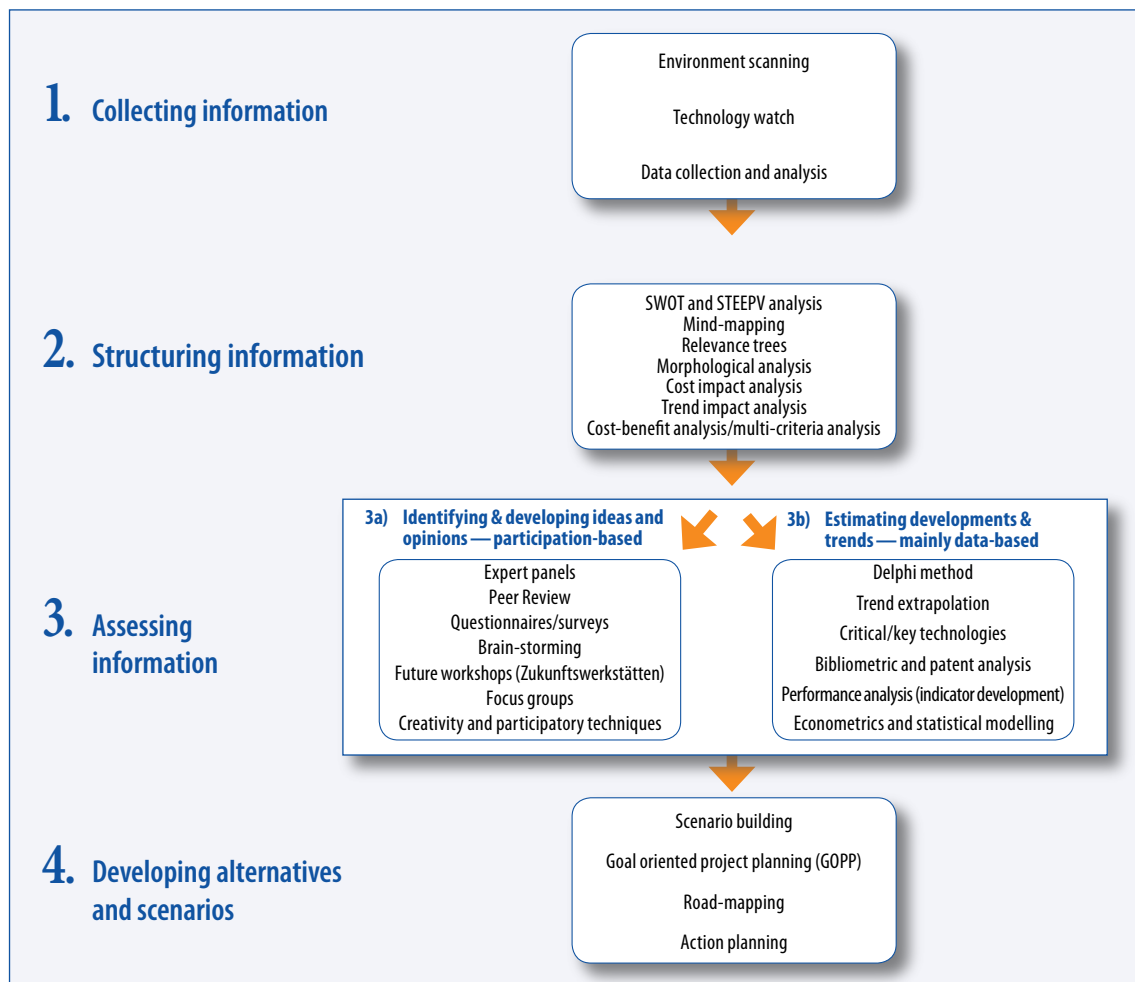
1. Collecting information

Environment scanning

Technology watch

Data collection and analysis

2. Structuring information

SWOT and STEEPV analysis
Mind-mapping
Relevance trees
Morphological analysis
Cost impact analysis
Trend impact analysis
Cost-benefit analysis/multi-criteria analysis

3. Assessing information

3a) Identifying & developing ideas and opinions — participation-based

Expert panels
Peer Review
Questionnaires/surveys
Brain-storming
Future workshops (Zukunftswerkstätten)
Focus groups
Creativity and participatory techniques

3b) Estimating developments & trends — mainly data-based

Delphi method
Trend extrapolation
Critical/key technologies
Bibliometric and patent analysis
Performance analysis (indicator development)
Econometrics and statistical modelling

4. Developing alternatives and scenarios

Scenario building

Goal oriented project planning (GOPP)

Road-mapping

Action planning